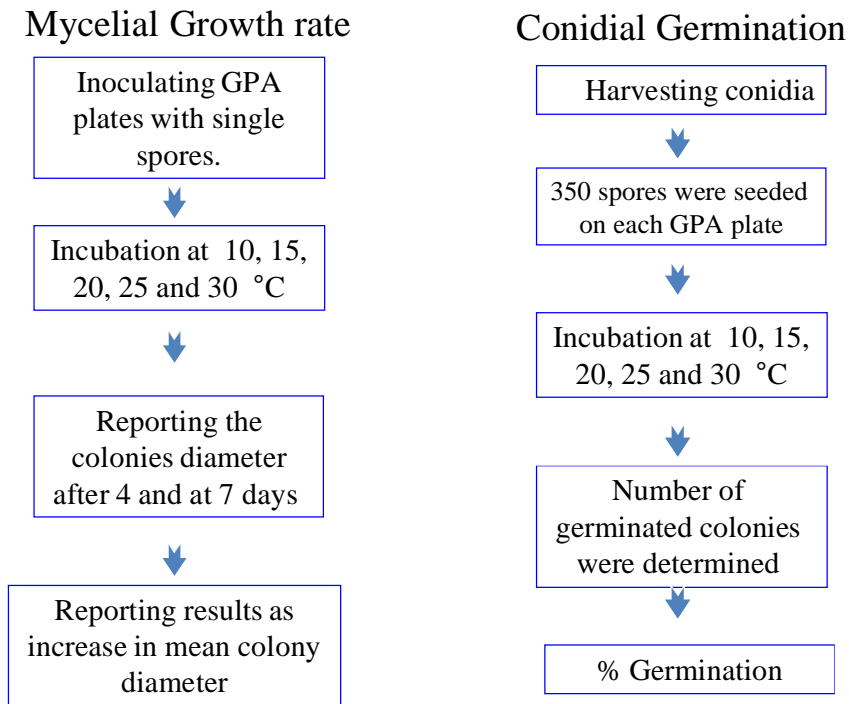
Mycelial Growth rate

Inoculating GPA plates with single spores.

Incubation at 10, 15, 20, 25 and 30 °C

Reporting the colonies diameter after 4 and at 7 days

Reporting results as increase in mean colony diameter

Conidial Germination

Harvesting conidia

350 spores were seeded on each GPA plate

Incubation at 10, 15, 20, 25 and 30 °C

Number of germinated colonies were determined

% Germination